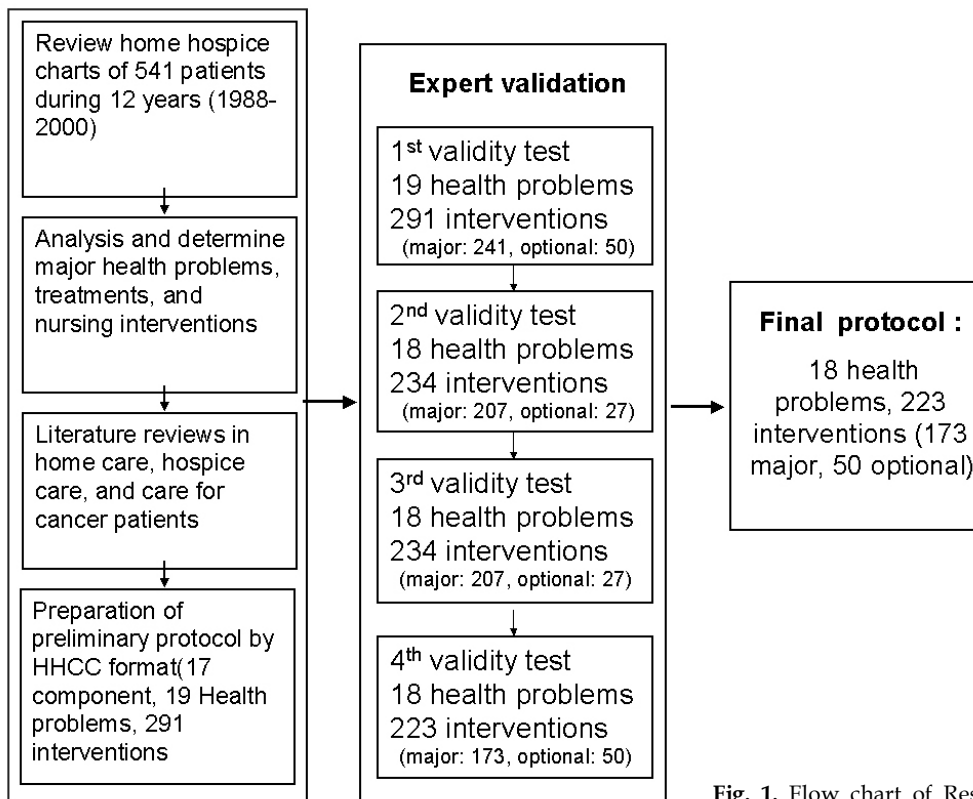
Review home hospice charts of 541 patients during 12 years (1988-2000)

Analysis and determine major health problems, treatments, and nursing interventions

Literature reviews in home care, hospice care, and care for cancer patients

Preparation of preliminary protocol by HHCC format(17 component, 19 Health problems, 291 interventions

Expert validation

1$^{st}$ validity test
19 health problems
291 interventions
(major: 241, optional: 50)

2$^{nd}$ validity test
18 health problems
234 interventions
(major: 207, optional: 27)

3$^{rd}$ validity test
18 health problems
234 interventions
(major: 207, optional: 27)

4$^{th}$ validity test
18 health problems
223 interventions
(major: 173, optional: 50)

Final protocol :
18 health problems, 223 interventions (173 major, 50 optional)

Fig. 1. Flow chart of Res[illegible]